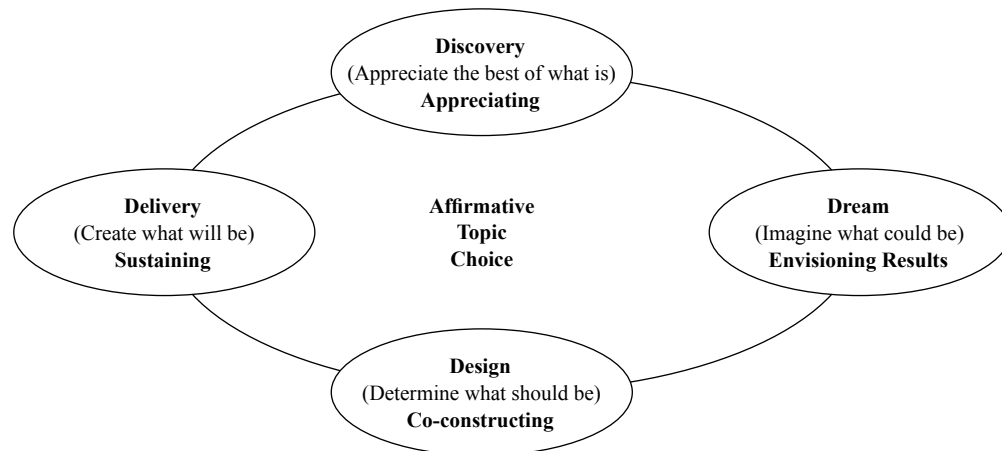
Discovery
(Appreciate the best of what is)
Appreciating

Delivery
(Create what will be)
Sustaining

Affirmative
Topic
Choice

Dream
(Imagine what could be)
Envisioning Results

Design
(Determine what should be)
Co-constructing